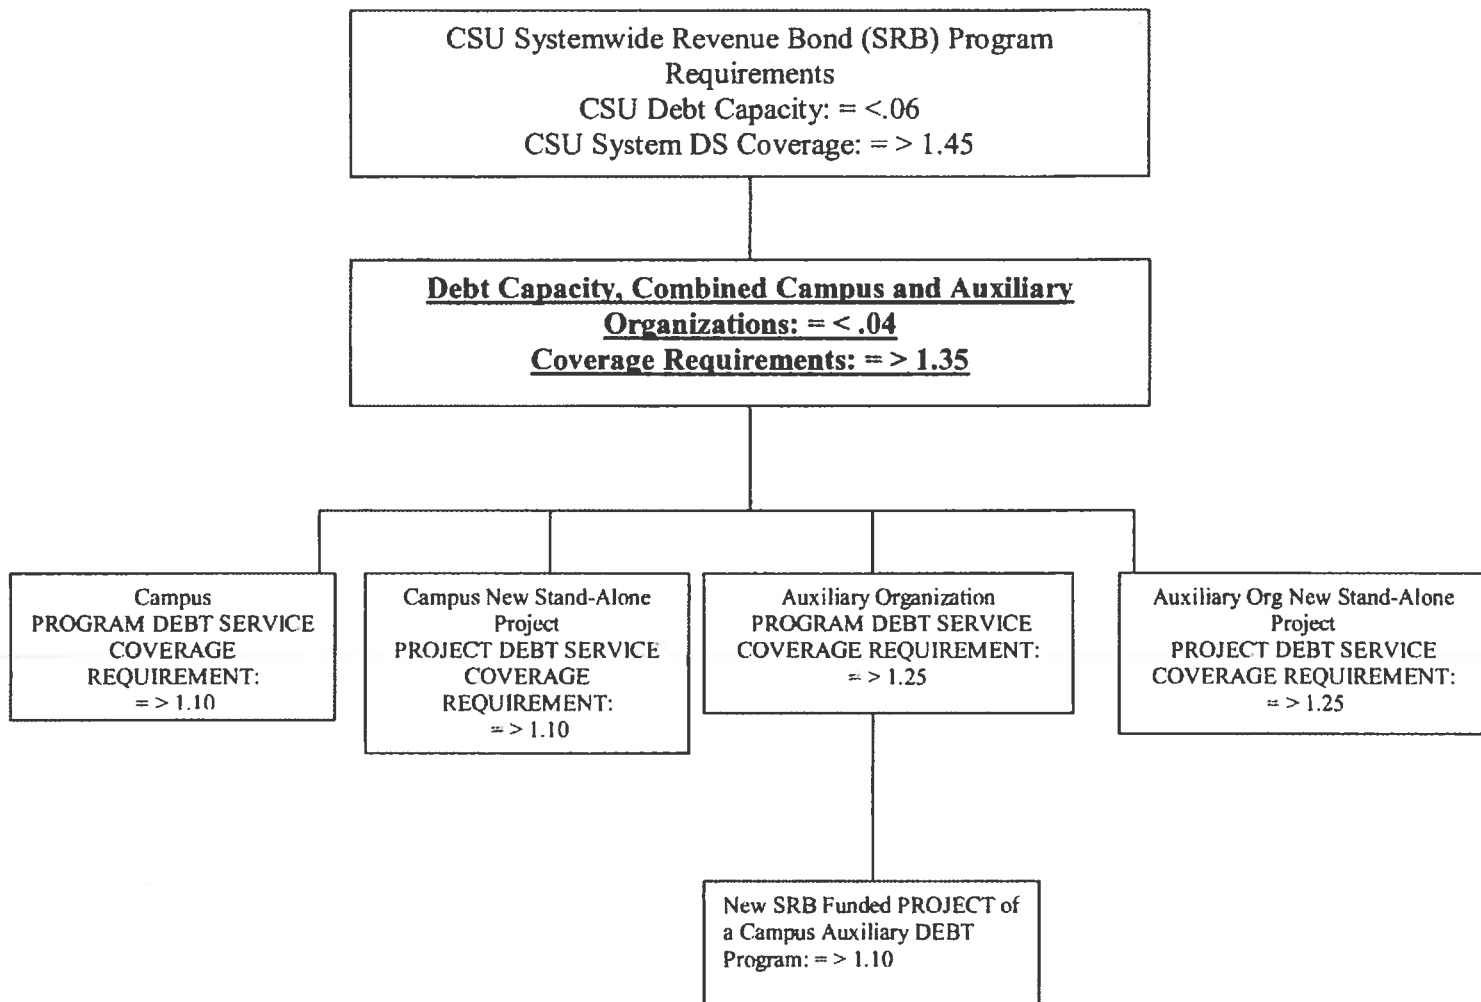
CSU Systemwide Revenue Bond (SRB) Program Requirements
CSU Debt Capacity: = <.06
CSU System DS Coverage: = > 1.45

Debt Capacity, Combined Campus and Auxiliary Organizations: = < .04
Coverage Requirements: = > 1.35

Campus
PROGRAM DEBT SERVICE COVERAGE REQUIREMENT:
= > 1.10

Campus New Stand-Alone Project
PROJECT DEBT SERVICE COVERAGE REQUIREMENT:
= > 1.10

Auxiliary Organization
PROGRAM DEBT SERVICE COVERAGE REQUIREMENT:
= > 1.25

Auxiliary Org New Stand-Alone Project
PROJECT DEBT SERVICE COVERAGE REQUIREMENT:
= > 1.25

New SRB Funded PROJECT of a Campus Auxiliary DEBT Program: = > 1.10